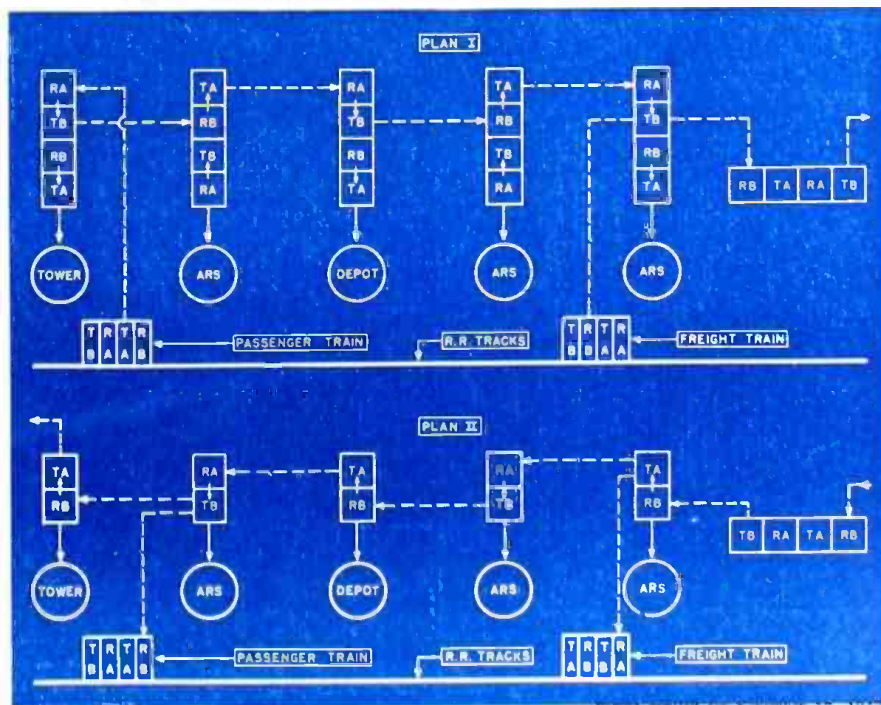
PLAN I

RA
TB
RB
TA

TA
RB
TB
RA

RA
TB
RB
TA

TA
RB
TB
RA

RA
TB
RB
TA

RB TA RA TB

TOWER ARS DEPOT ARS ARS

T R T R
B A A B

PASSENGER TRAIN

R.R. TRACKS

T R T R
B B A A

FREIGHT TRAIN

PLAN II

TA
RB

RA
TB

TA
RB

RA
TB

TA
RB

TB RA TA RB

TOWER ARS DEPOT ARS ARS

T R T R
B A A B

PASSENGER TRAIN

R.R. TRACKS

T R T R
A B B A

FREIGHT TRAIN